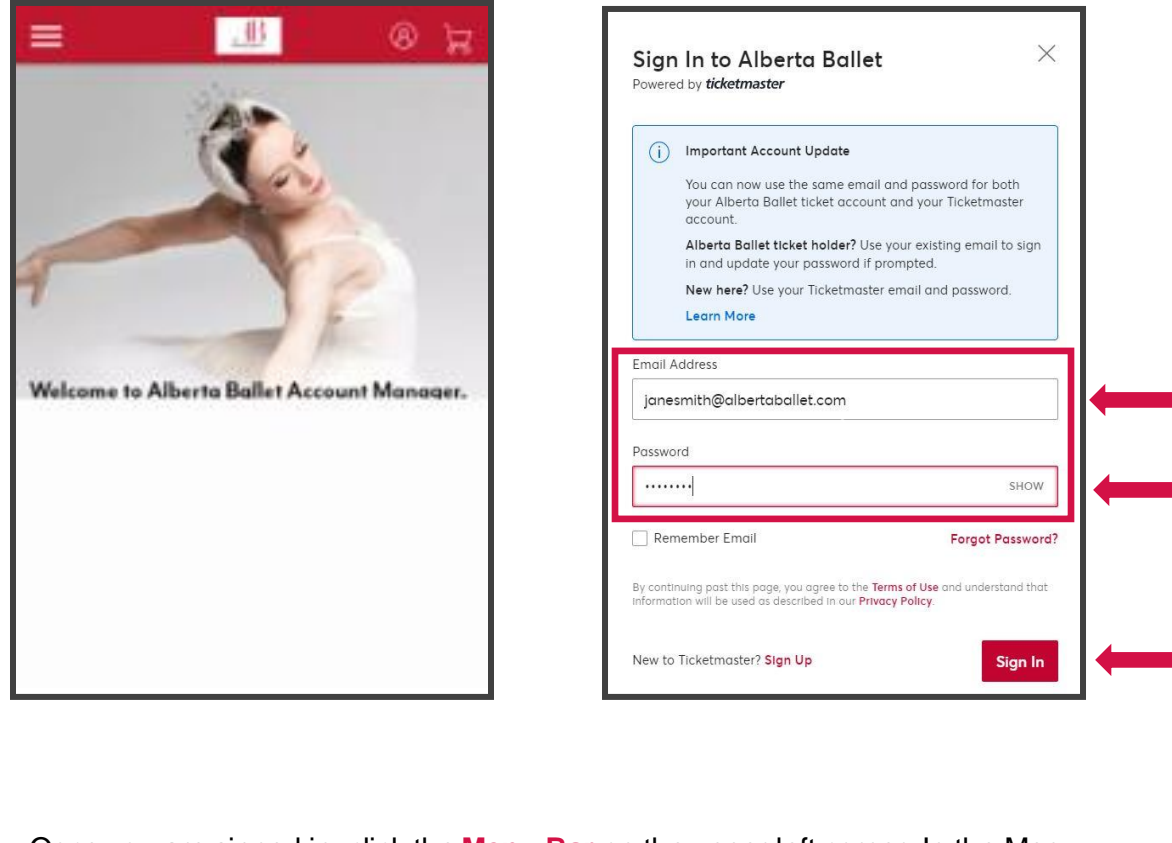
Welcome to Alberta Ballet Account Manager.

Sign In to Alberta Ballet
Powered by ticketmaster

Important Account Update

You can now use the same email and password for both your Alberta Ballet ticket account and your Ticketmaster account.

Alberta Ballet ticket holder? Use your existing email to sign in and update your password if prompted.

New here? Use your Ticketmaster email and password.

Learn More

Email Address
janesmith@albertaballet.com

Password
••••••••• SHOW

Remember Email Forgot Password?

By continuing past this page, you agree to the Terms of Use and understand that information will be used as described in our Privacy Policy.

New to Ticketmaster? Sign Up Sign In

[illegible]